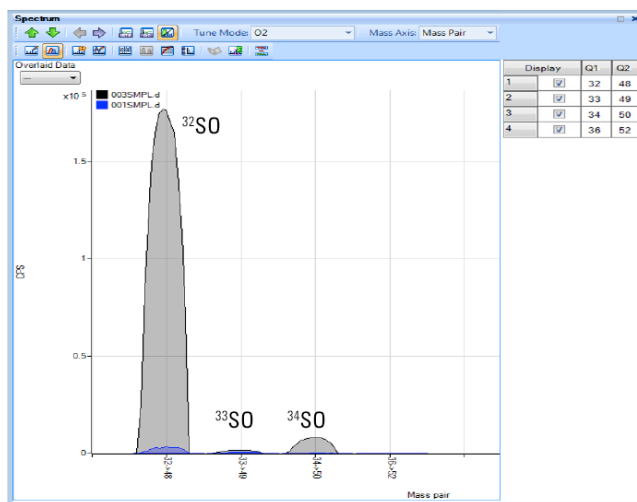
Spectrum

Tune Mode: O2

Mass Axis: Mass Pair

Overlaid Data

---

$x10^5$

003SMPL.d

001SMPL.d

$^{32}SO$

$^{33}SO$

$^{34}SO$

1.5

1

0.5

0

CPS

32->48

33->49

34->50

36->52

Mass pair

| | Display | Q1 | Q2 |
|---|---|---|---|
| 1 | ☑ | 32 | 48 |
| 2 | ☑ | 33 | 49 |
| 3 | ☑ | 34 | 50 |
| 4 | ☑ | 36 | 52 |